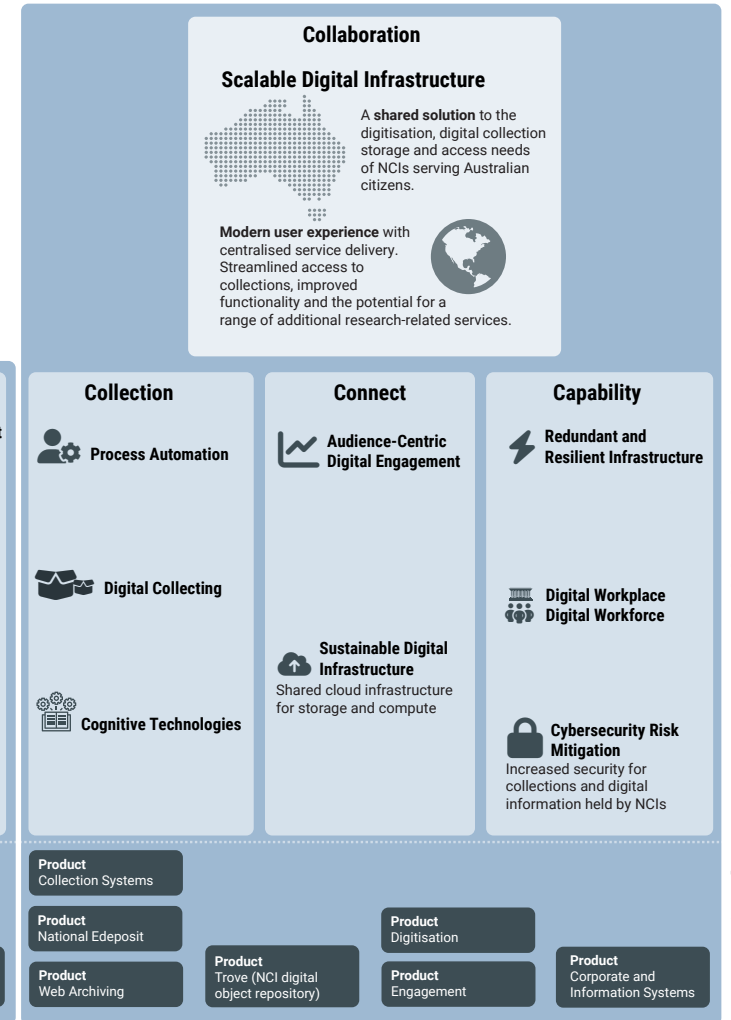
Collaboration

Scalable Digital Infrastructure

A **shared solution** to the digitisation, digital collection storage and access needs of NCIs serving Australian citizens.

**Modern user experience** with centralised service delivery. Streamlined access to collections, improved functionality and the potential for a range of additional research-related services.

Collection

Process Automation

Digital Collecting

Cognitive Technologies

Connect

Audience-Centric Digital Engagement

Sustainable Digital Infrastructure
Shared cloud infrastructure for storage and compute

Capability

Redundant and Resilient Infrastructure

Digital Workplace Digital Workforce

Cybersecurity Risk Mitigation
Increased security for collections and digital information held by NCIs

Product
Collection Systems

Product
National Edeposit

Product
Web Archiving

Product
Trove (NCI digital object repository)

Product
Digitisation

Product
Engagement

Product
Corporate and Information Systems